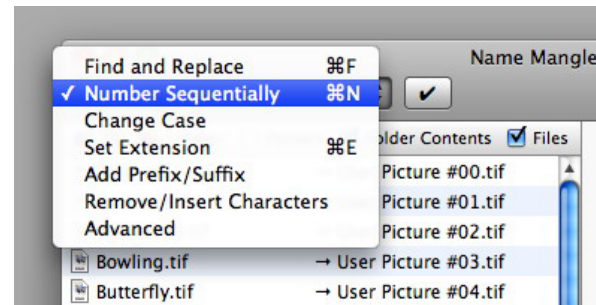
Name Mangle

Find and Replace ⌘F
✓ Number Sequentially ⌘N
Change Case
Set Extension ⌘E
Add Prefix/Suffix
Remove/Insert Characters
Advanced

✔

older Contents ☑ Files

→ User Picture #00.tif
→ User Picture #01.tif
→ User Picture #02.tif
Bowling.tif → User Picture #03.tif
Butterfly.tif → User Picture #04.tif